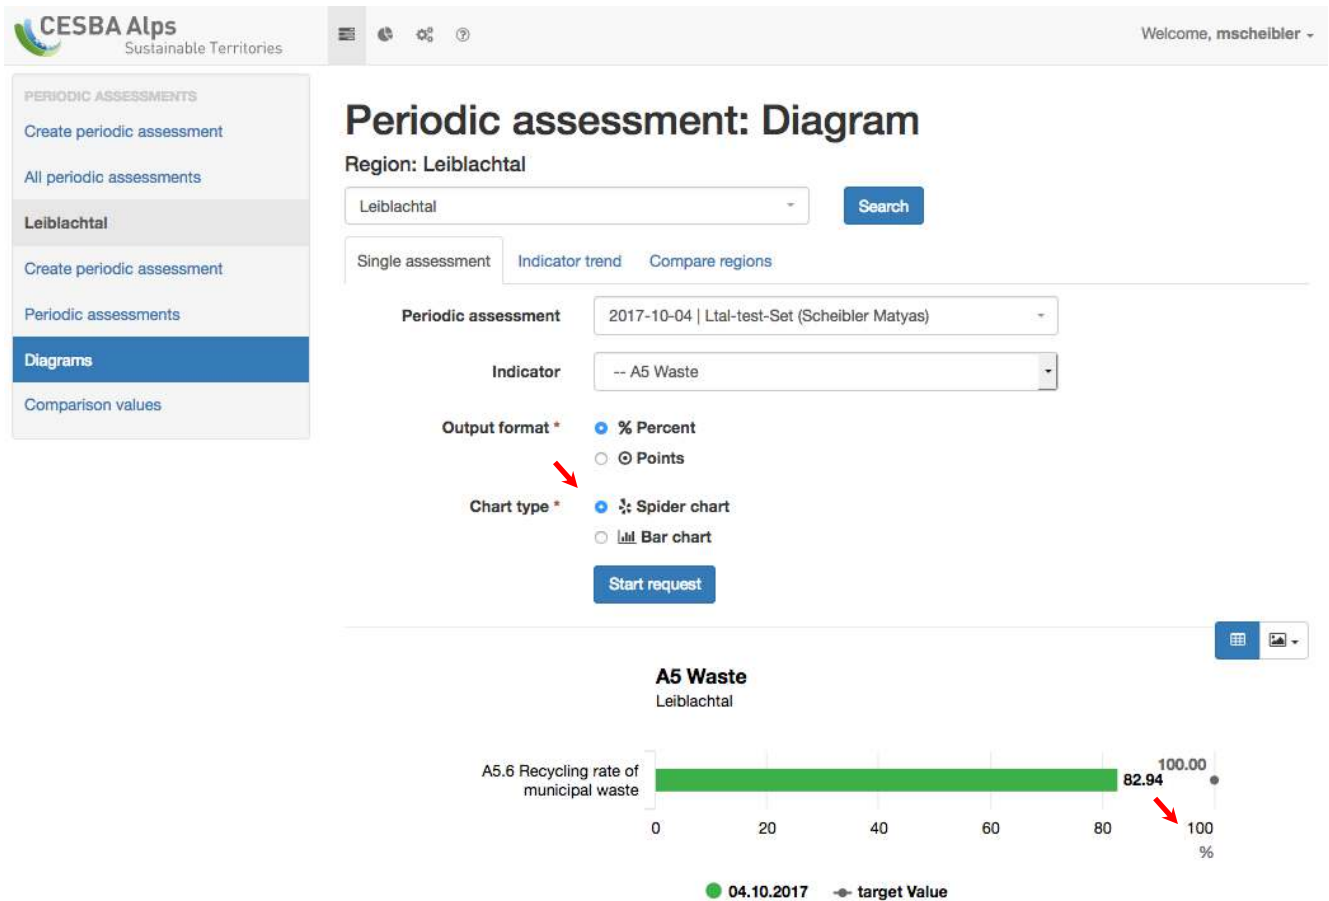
CESBA Alps
Sustainable Territories

Welcome, mscheibler

PERIODIC ASSESSMENTS
Create periodic assessment
All periodic assessments
Leiblachtal
Create periodic assessment
Periodic assessments
Diagrams
Comparison values

Periodic assessment: Diagram

Region: Leiblachtal

Leiblachtal

Search

Single assessment | Indicator trend | Compare regions

Periodic assessment * 2017-10-04 | Ltal-test-Set (Scheibler Matyas)

Indicator -- A5 Waste

Output format * % Percent
Points

Chart type * Spider chart
Bar chart

Start request

A5 Waste
Leiblachtal

A5.6 Recycling rate of municipal waste

82.94
100.00

0 20 40 60 80 100
%

04.10.2017 target Value